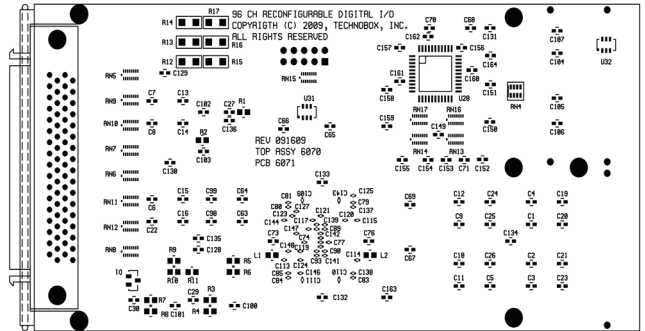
96 CH RECONFIGURABLE DIGITAL I/O
COPYRIGHT (C) 2009, TECHNOBOX, INC.
ALL RIGHTS RESERVED

R17
R14
R13
R16
R12
R15

C129
RN5
RN9
RN10
RN7
RN6
RN11
RN12
RN8
C7
C8
C13
C14
C102
C27
R1
C136
R2
C103
C130
C15
C16
C99
C98
C64
C63
C135
C128
R9
R10
R11
R5
R6
IO
R7
R8
C101
C30
C29
R3
R4
C100

RN15
U31
C66
C65
REV 091609
TOP ASSY 6070
PCB 6071

C133
C81
C80
C123
C144
C73
C148
C85
C84
L1
C117
C147
C121
C120
C139
C142
C77
C90
C141
C124
C146
C113
C93
C114
C76
L2
C138
C83
C125
C79
C137
C115
C132
C163
C69
C67

C70
C162
C68
C131
C157
C156
C161
C158
C160
C164
C151
C159
RN17
RN16
C149
C150
RN14
RN13
C155
C154
C153
C71
C152
U28
RN4
C107
C104
U32
C105
C106

C12
C24
C4
C19
C9
C25
C1
C20
C134
C10
C26
C2
C21
C11
C5
C3
C23